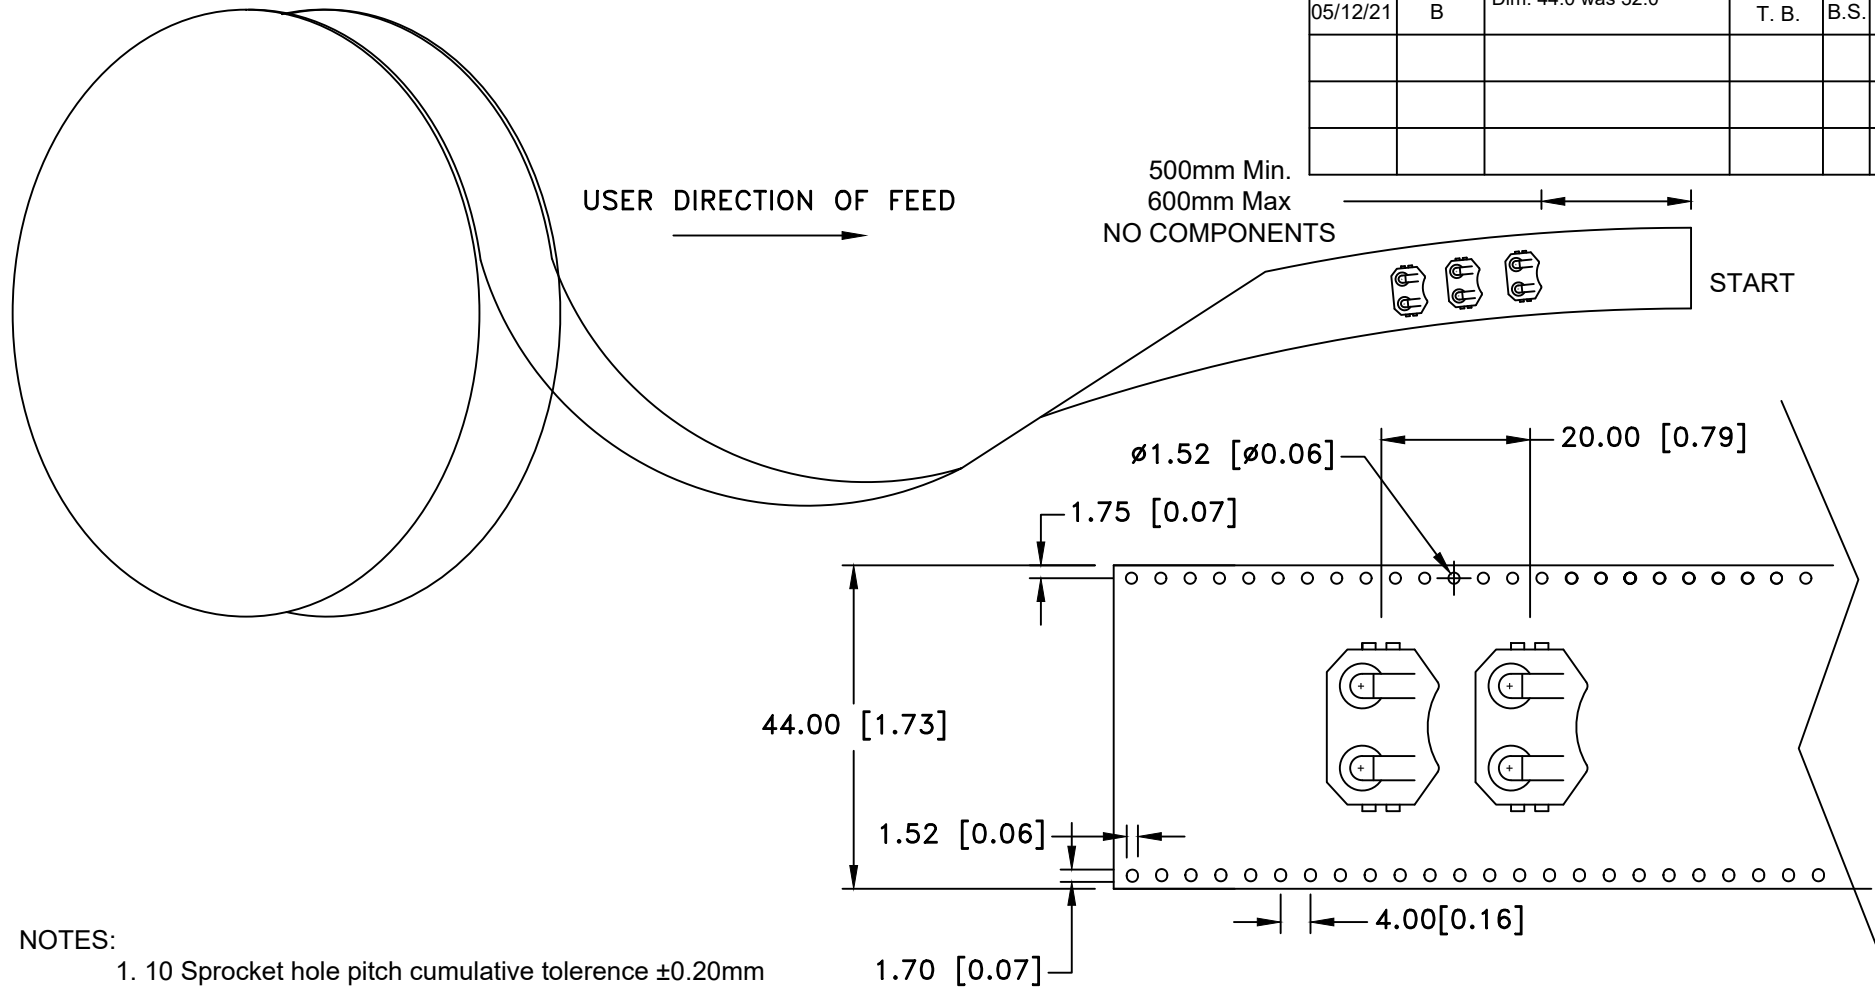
| 05/12/21 | B | Dim. 44.0 was 32.0 | T. B. | B.S. |
|---|---|---|---|---|
| | | | | |
| | | | | |
| | | | | |

USER DIRECTION OF FEED

500mm Min.
600mm Max
NO COMPONENTS

START

ø1.52 [ø0.06]

20.00 [0.79]

1.75 [0.07]

44.00 [1.73]

1.52 [0.06]

4.00[0.16]

1.70 [0.07]

NOTES:
1. 10 Sprocket hole pitch cumulative tolerence ±0.20mm